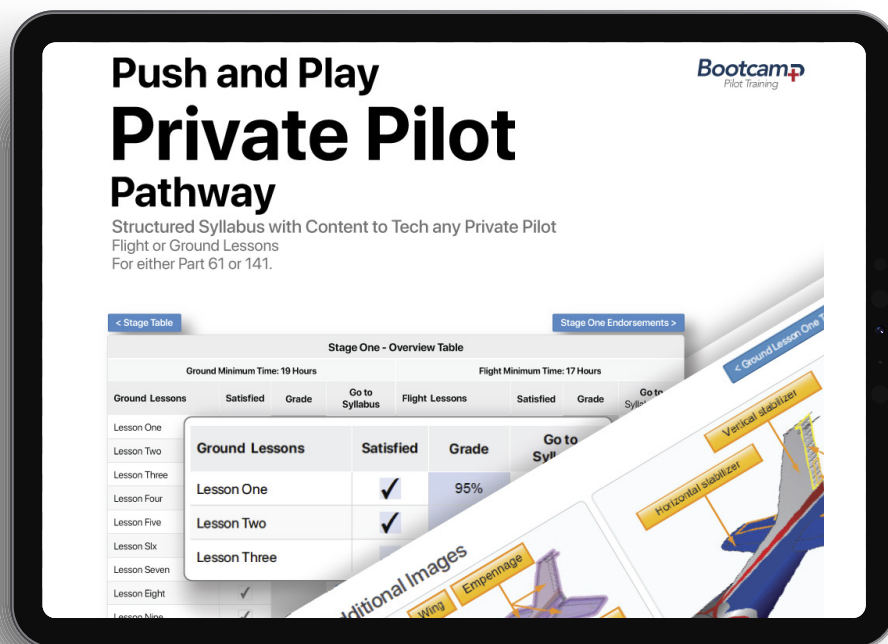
Push and Play
Private Pilot
Pathway

Bootcamp
Pilot Training

Structured Syllabus with Content to Tech any Private Pilot
Flight or Ground Lessons
For either Part 61 or 141.

< Stage Table

Stage One Endorsements >

Stage One - Overview Table

Ground Minimum Time: 19 Hours

Flight Minimum Time: 17 Hours

| Ground Lessons | Satisfied | Grade | Go to Syllabus | Flight Lessons | Satisfied | Grade | Go to Sylla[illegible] |
|---|---|---|---|---|---|---|---|
| Lesson One | | | | | | | |
| Lesson Two | | | | | | | |
| Lesson Three | | | | | | | |
| Lesson Four | | | | | | | |
| Lesson Five | | | | | | | |
| Lesson Six | | | | | | | |
| Lesson Seven | | | | | | | |
| Lesson Eight | ✓ | | | | | | |
| Lesson Nine | | | | | | | |

| Ground Lessons | Satisfied | Grade | Go to Syll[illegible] |
|---|---|---|---|
| Lesson One | ✓ | 95% | |
| Lesson Two | ✓ | | |
| Lesson Three | | | |

< Ground Lesson One

Vertical stabilizer

Horizontal stabilizer

Additional Images

Empennage

Wing